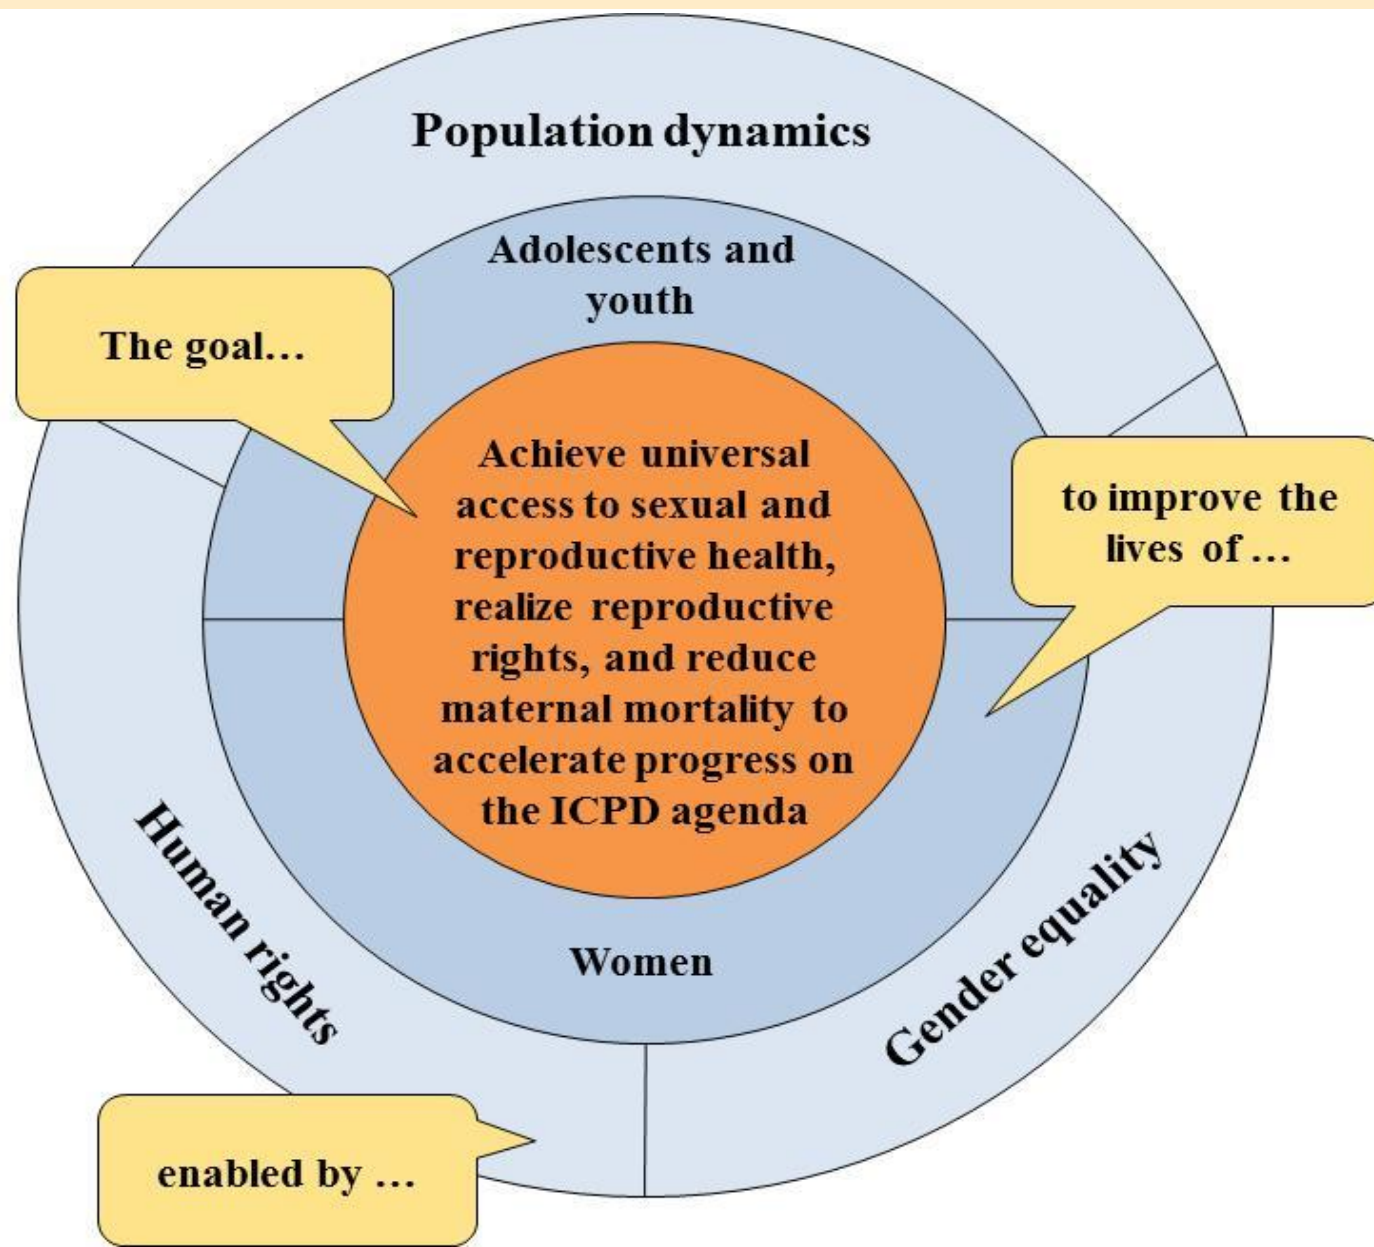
Population dynamics

Adolescents and youth

The goal…

Achieve universal access to sexual and reproductive health, realize reproductive rights, and reduce maternal mortality to accelerate progress on the ICPD agenda

to improve the lives of …

Women

Human rights

Gender equality

enabled by …